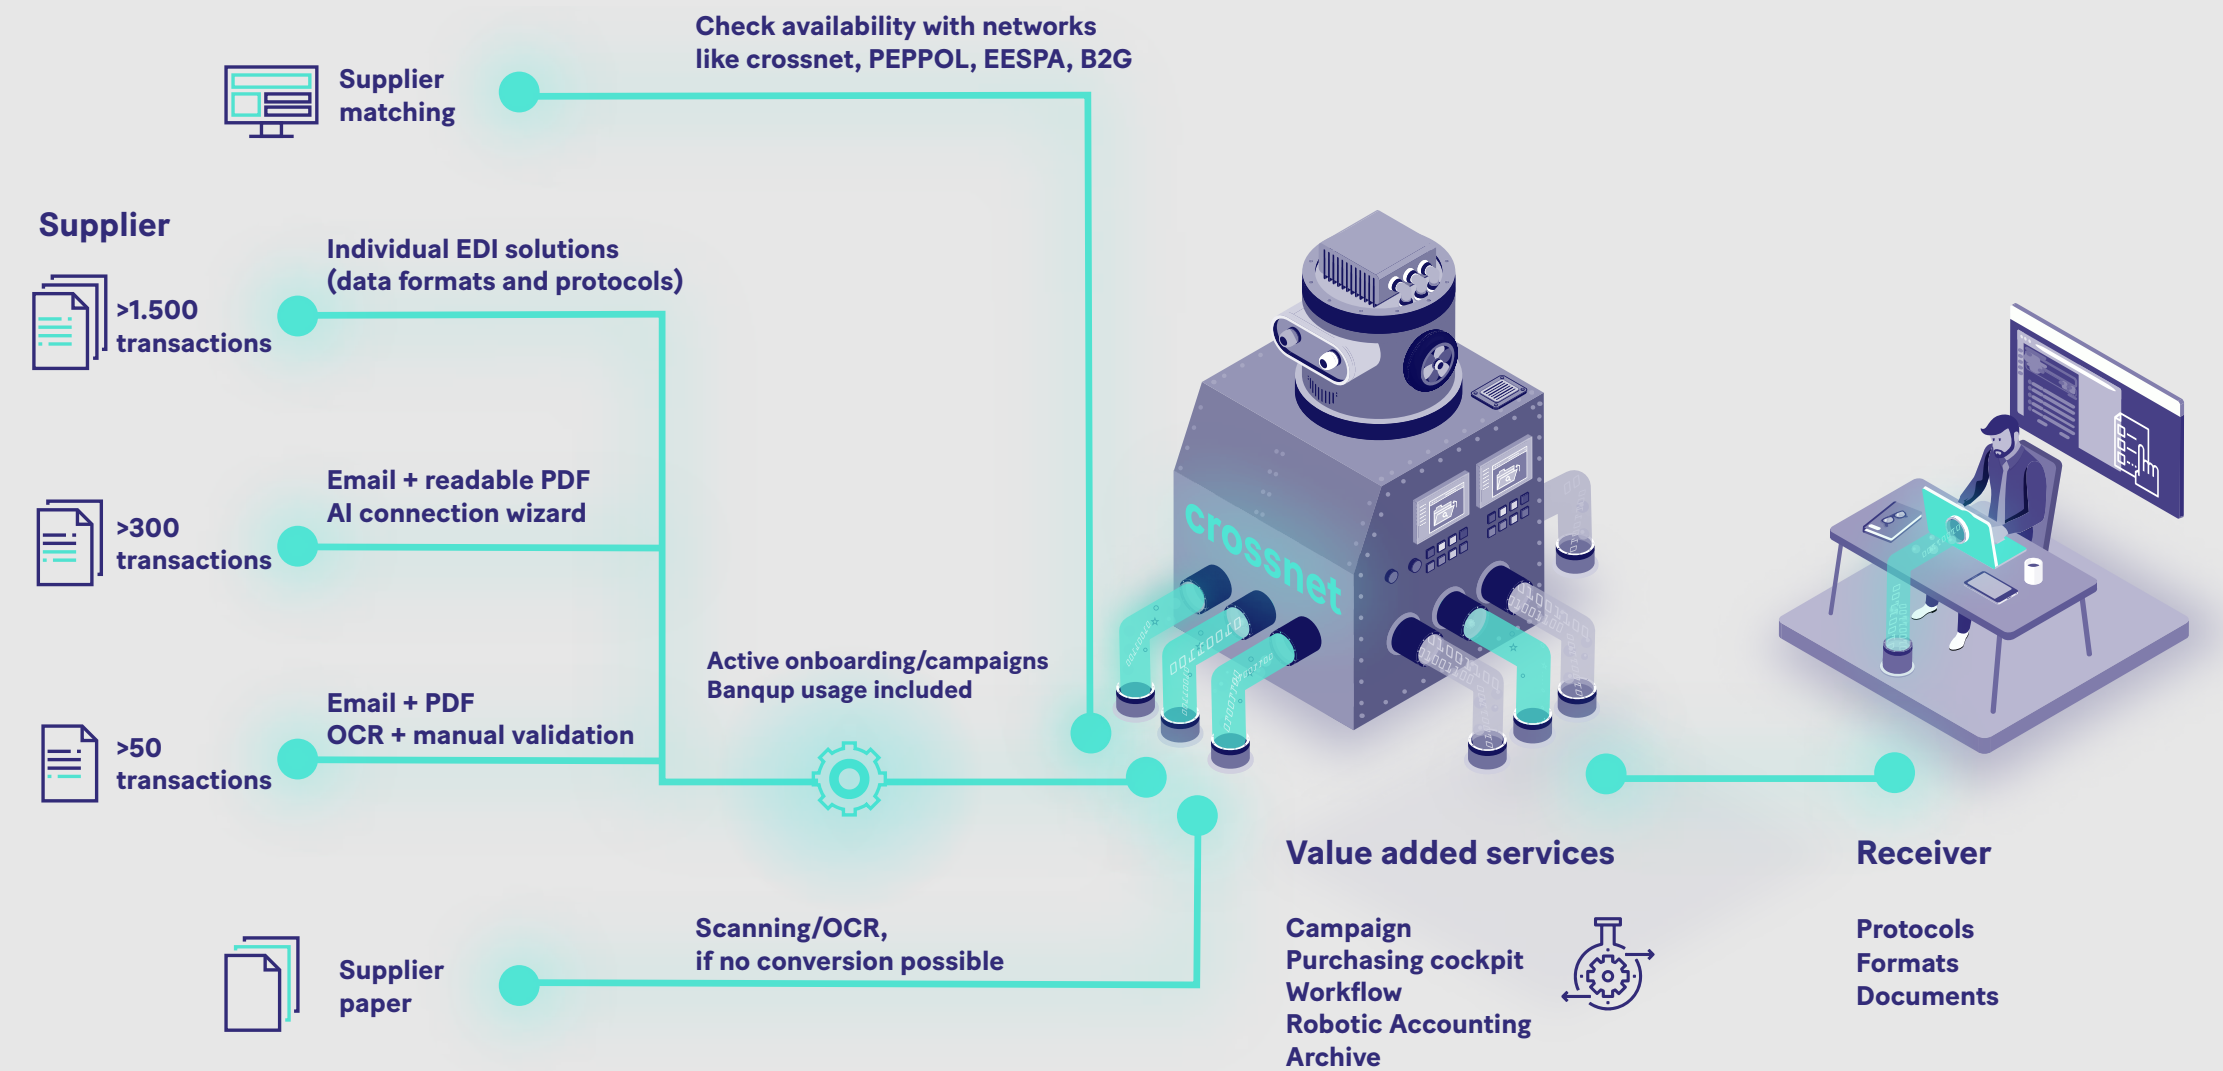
Check availability with networks like crossnet, PEPPOL, EESPA, B2G

Supplier matching

Supplier

Individual EDI solutions (data formats and protocols)

>1.500 transactions

Email + readable PDF
AI connection wizard

>300 transactions

Active onboarding/campaigns
Banqup usage included

Email + PDF
OCR + manual validation

>50 transactions

crossnet

Value added services

Campaign
Purchasing cockpit
Workflow
Robotic Accounting
Archive

Receiver

Protocols
Formats
Documents

Scanning/OCR, if no conversion possible

Supplier paper